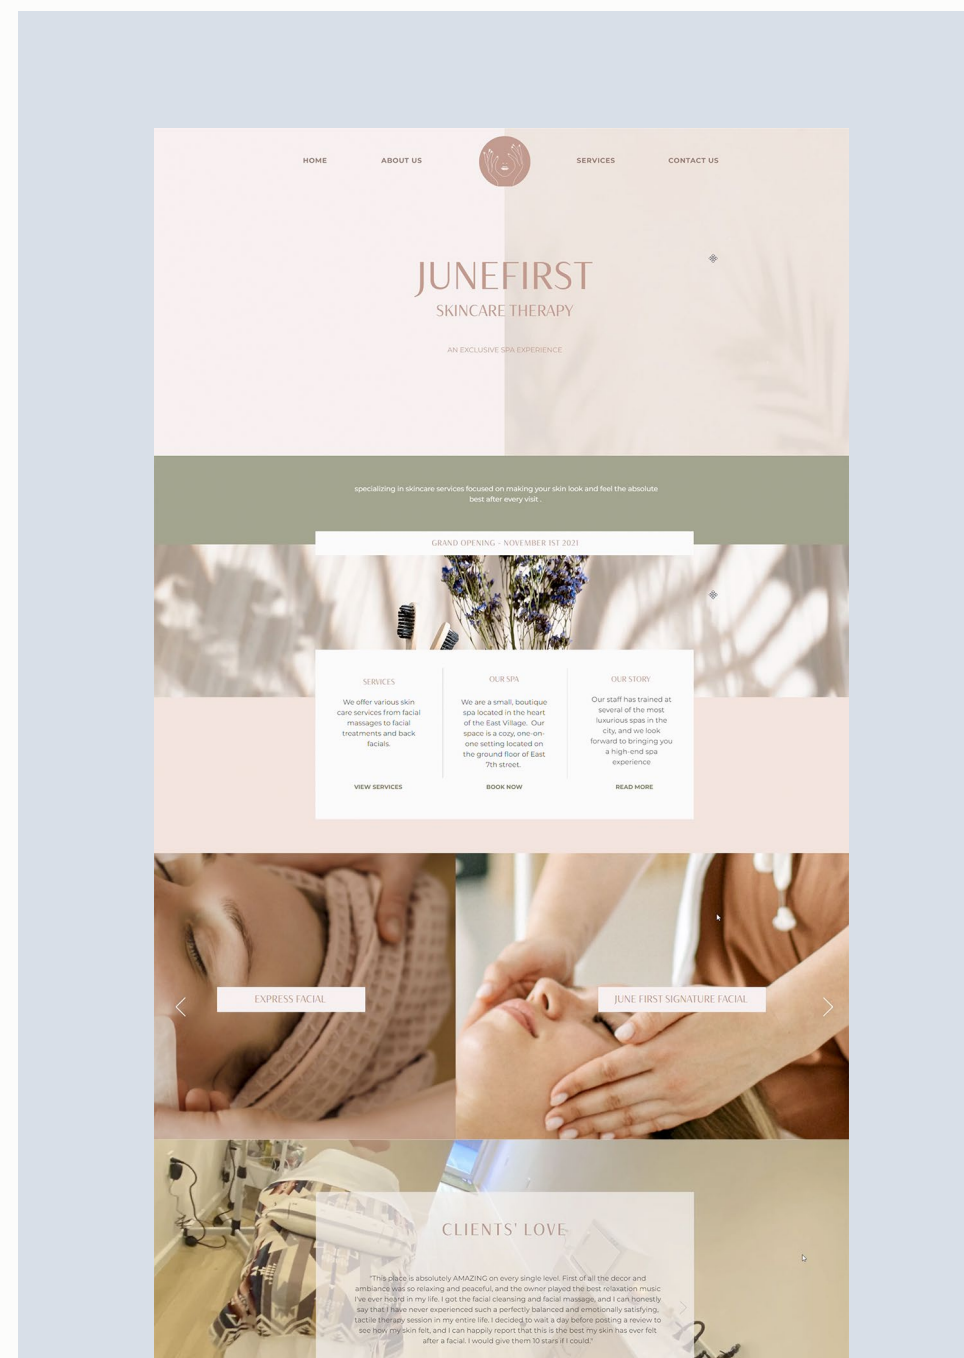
HOME ABOUT US SERVICES CONTACT US

JUNEFIRST
SKINCARE THERAPY

AN EXCLUSIVE SPA EXPERIENCE

specializing in skincare services focused on making your skin look and feel the absolute best after every visit .

GRAND OPENING - NOVEMBER 1ST 2021

SERVICES
We offer various skin care services from facial massages to facial treatments and back facials.
VIEW SERVICES

OUR SPA
We are a small, boutique spa located in the heart of the East Village. Our space is a cozy, one-on-one setting located on the ground floor of East 7th street.
BOOK NOW

OUR STORY
Our staff has trained at several of the most luxurious spas in the city, and we look forward to bringing you a high-end spa experience
READ MORE

EXPRESS FACIAL

JUNE FIRST SIGNATURE FACIAL

CLIENTS' LOVE

"This place is absolutely AMAZING on every single level. First of all the decor and ambiance was so relaxing and peaceful, and the owner played the best relaxation music I've ever heard in my life. I got the facial cleansing and facial massage, and I can honestly say that I have never experienced such a perfectly balanced and emotionally satisfying, tactile therapy session in my entire life. I decided to wait a day before posting a review to see how my skin felt, and I can happily report that this is the best my skin has ever felt after a facial. I would give them 10 stars if I could."